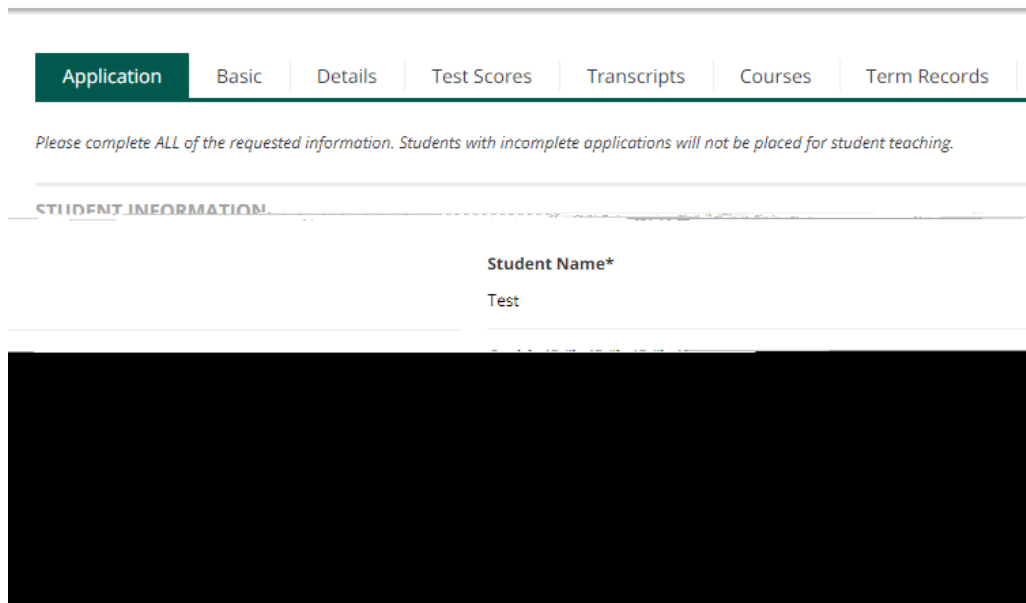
Application | Basic | Details | Test Scores | Transcripts | Courses | Term Records

*Please complete ALL of the requested information. Students with incomplete applications will not be placed for student teaching.*

STUDENT INFORMATION

**Student Name***

Test

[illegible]